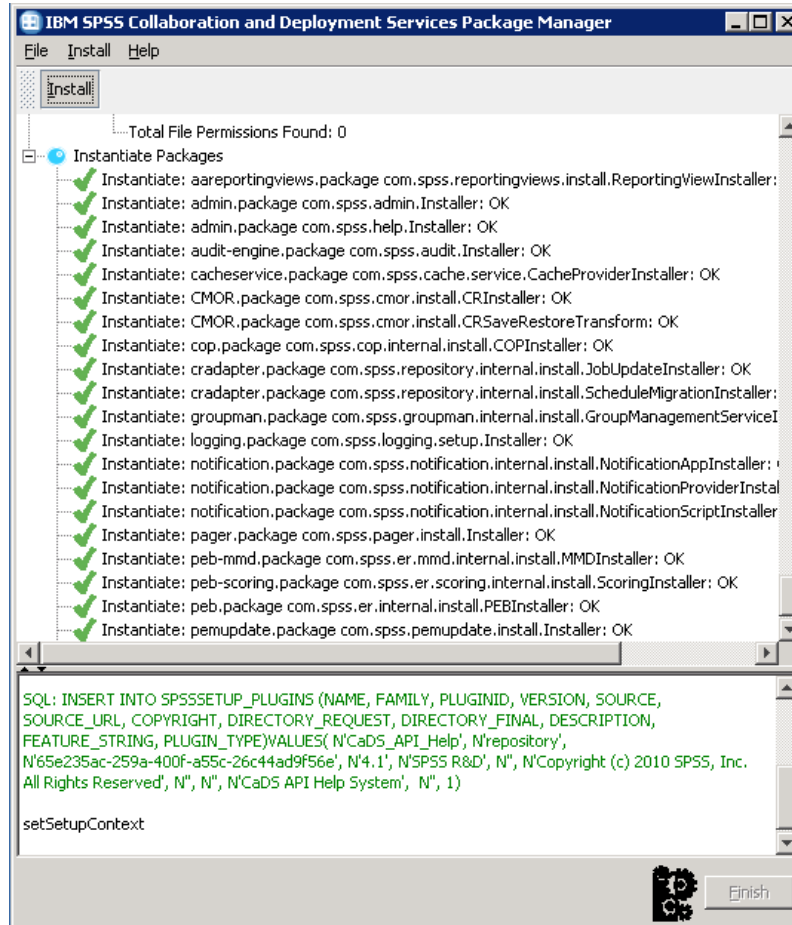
IBM SPSS Collaboration and Deployment Services Package Manager

File Install Help

Install

Total File Permissions Found: 0
Instantiate Packages
Instantiate: aareportingviews.package com.spss.reportingviews.install.ReportingViewInstaller:
Instantiate: admin.package com.spss.admin.Installer: OK
Instantiate: admin.package com.spss.help.Installer: OK
Instantiate: audit-engine.package com.spss.audit.Installer: OK
Instantiate: cacheservice.package com.spss.cache.service.CacheProviderInstaller: OK
Instantiate: CMOR.package com.spss.cmor.install.CRInstaller: OK
Instantiate: CMOR.package com.spss.cmor.install.CRSaveRestoreTransform: OK
Instantiate: cop.package com.spss.cop.internal.install.COPInstaller: OK
Instantiate: cradapter.package com.spss.repository.internal.install.JobUpdateInstaller: OK
Instantiate: cradapter.package com.spss.repository.internal.install.ScheduleMigrationInstaller:
Instantiate: groupman.package com.spss.groupman.internal.install.GroupManagementServiceI
Instantiate: logging.package com.spss.logging.setup.Installer: OK
Instantiate: notification.package com.spss.notification.internal.install.NotificationAppInstaller:
Instantiate: notification.package com.spss.notification.internal.install.NotificationProviderInstal
Instantiate: notification.package com.spss.notification.internal.install.NotificationScriptInstaller
Instantiate: pager.package com.spss.pager.install.Installer: OK
Instantiate: peb-mmd.package com.spss.er.mmd.internal.install.MMDInstaller: OK
Instantiate: peb-scoring.package com.spss.er.scoring.internal.install.ScoringInstaller: OK
Instantiate: peb.package com.spss.er.internal.install.PEBInstaller: OK
Instantiate: pemupdate.package com.spss.pemupdate.install.Installer: OK

SQL: INSERT INTO SPSSSETUP_PLUGINS (NAME, FAMILY, PLUGINID, VERSION, SOURCE, SOURCE_URL, COPYRIGHT, DIRECTORY_REQUEST, DIRECTORY_FINAL, DESCRIPTION, FEATURE_STRING, PLUGIN_TYPE)VALUES( N'CaDS_API_Help', N'repository', N'65e235ac-259a-400f-a55c-26c44ad9f56e', N'4.1', N'SPSS R&D', N'', N'Copyright (c) 2010 SPSS, Inc. All Rights Reserved', N'', N'', N'CaDS API Help System', N'', 1)

setSetupContext

Finish